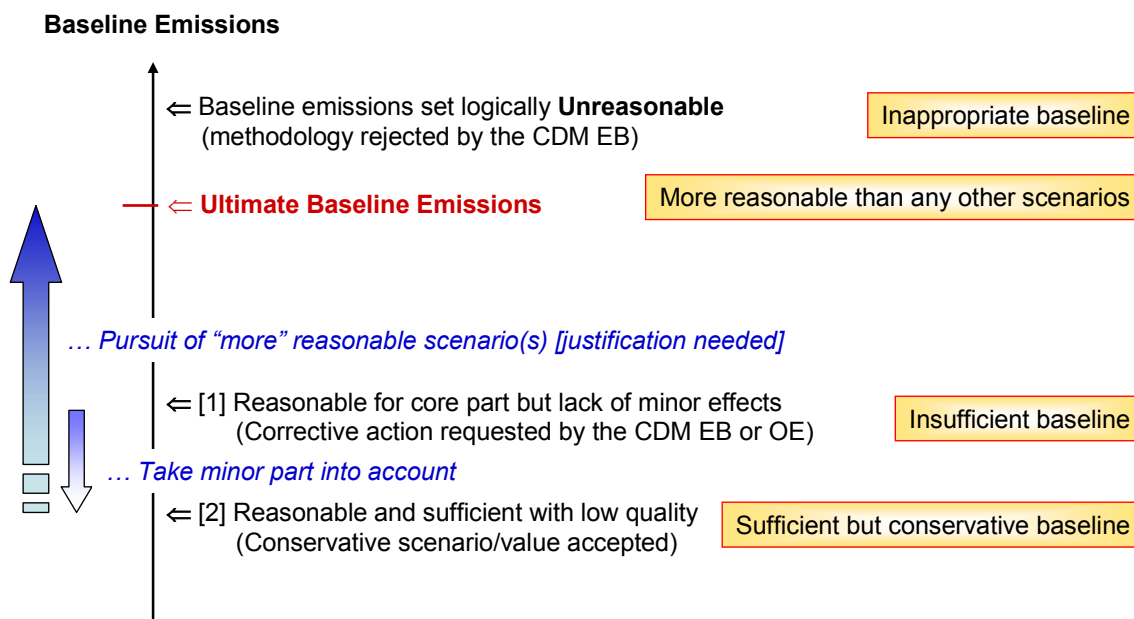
**Baseline Emissions**

⇐ Baseline emissions set logically **Unreasonable** (methodology rejected by the CDM EB)

Inappropriate baseline

⇐ **Ultimate Baseline Emissions**

More reasonable than any other scenarios

… Pursuit of “more” reasonable scenario(s) [justification needed]

⇐ [1] Reasonable for core part but lack of minor effects (Corrective action requested by the CDM EB or OE)

Insufficient baseline

… Take minor part into account

⇐ [2] Reasonable and sufficient with low quality (Conservative scenario/value accepted)

Sufficient but conservative baseline